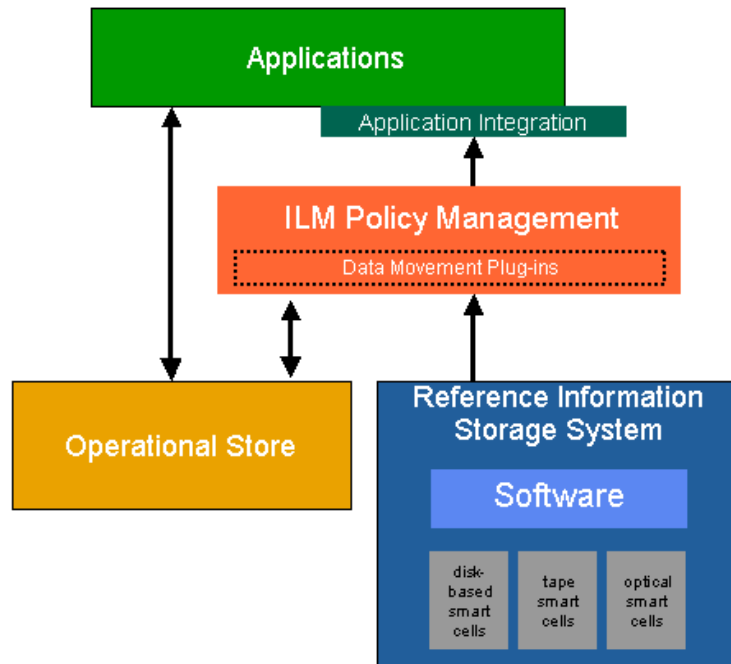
Applications

Application Integration

ILM Policy Management

Data Movement Plug-ins

Operational Store

Reference Information Storage System

Software

disk-based smart cells

tape smart cells

optical smart cells